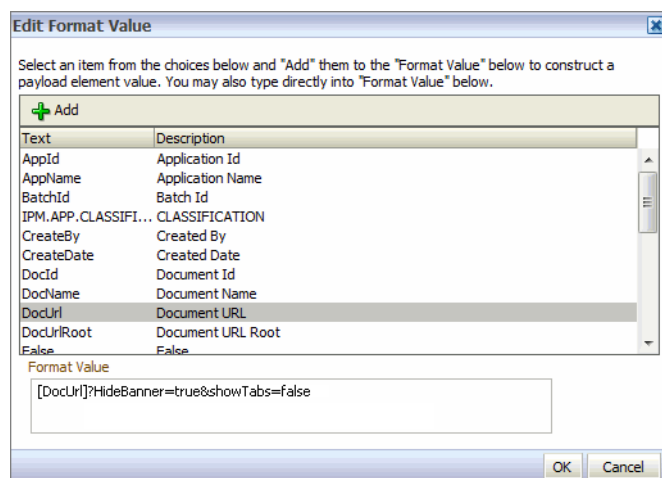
Edit Format Value

Select an item from the choices below and "Add" them to the "Format Value" below to construct a payload element value. You may also type directly into "Format Value" below.

Add

| Text | Description |
|---|---|
| AppId | Application Id |
| AppName | Application Name |
| BatchId | Batch Id |
| IPM.APP.CLASSIFI... | CLASSIFICATION |
| CreateBy | Created By |
| CreateDate | Created Date |
| DocId | Document Id |
| DocName | Document Name |
| DocUrl | Document URL |
| DocUrlRoot | Document URL Root |
| False | False |

Format Value

[DocUrl]?HideBanner=true&showTabs=false

OK Cancel